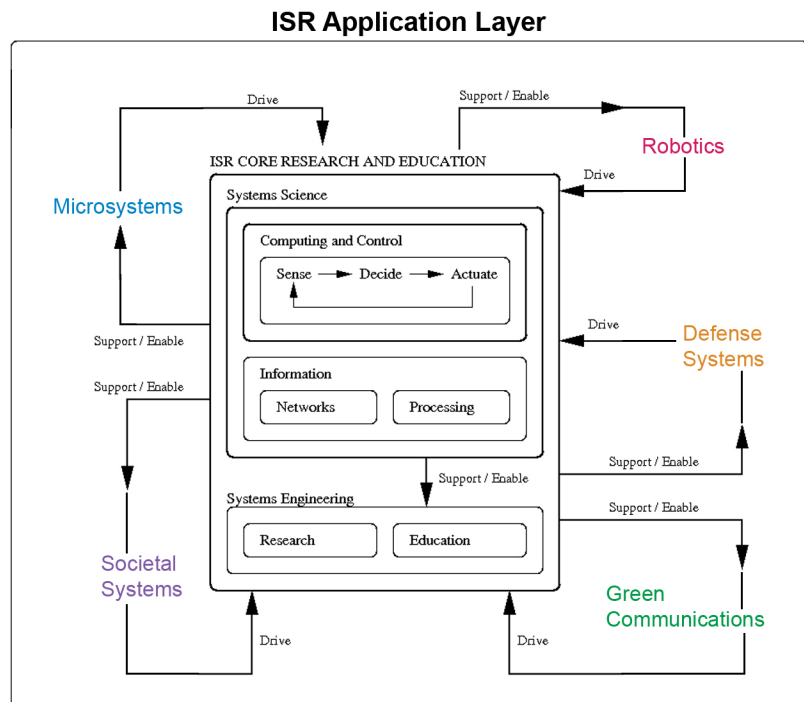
ISR Application Layer

Drive

Support / Enable

Robotics

Drive

ISR CORE RESEARCH AND EDUCATION

Microsystems

Systems Science

Computing and Control

Sense Decide Actuate

Drive

Defense Systems

Support / Enable

Support / Enable

Information

Networks

Processing

Support / Enable

Support / Enable

Systems Engineering

Support / Enable

Research

Education

Societal Systems

Green Communications

Drive

Drive